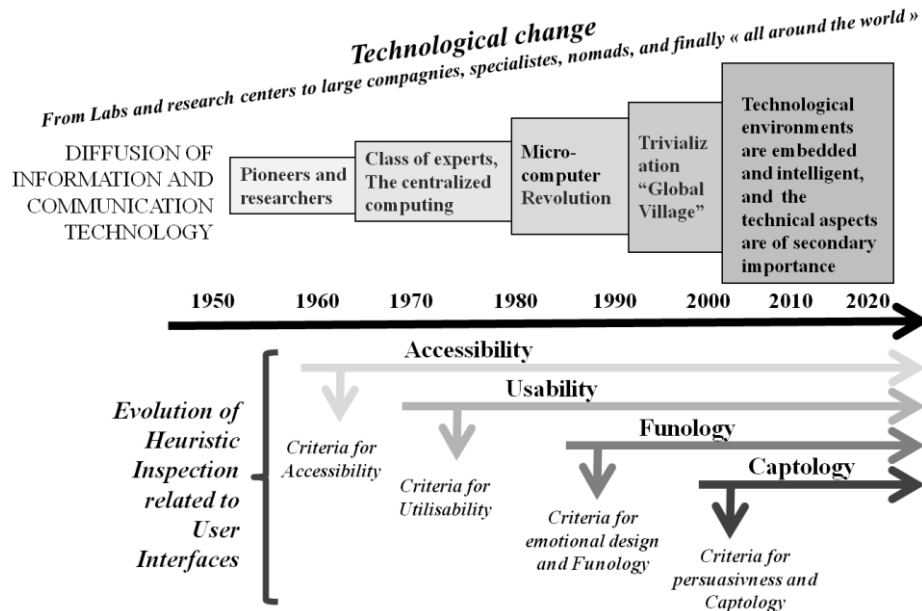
Technological change

From Labs and research centers to large compagnies, specialistes, nomads, and finally « all around the world »

DIFFUSION OF INFORMATION AND COMMUNICATION TECHNOLOGY

Pioneers and researchers

Class of experts, The centralized computing

Micro-computer Revolution

Trivialization "Global Village"

Technological environments are embedded and intelligent, and the technical aspects are of secondary importance

1950 1960 1970 1980 1990 2000 2010 2020

Evolution of Heuristic Inspection related to User Interfaces

Accessibility

Criteria for Accessibility

Usability

Criteria for Utilisability

Funology

Criteria for emotional design and Funology

Captology

Criteria for persuasivness and Captology